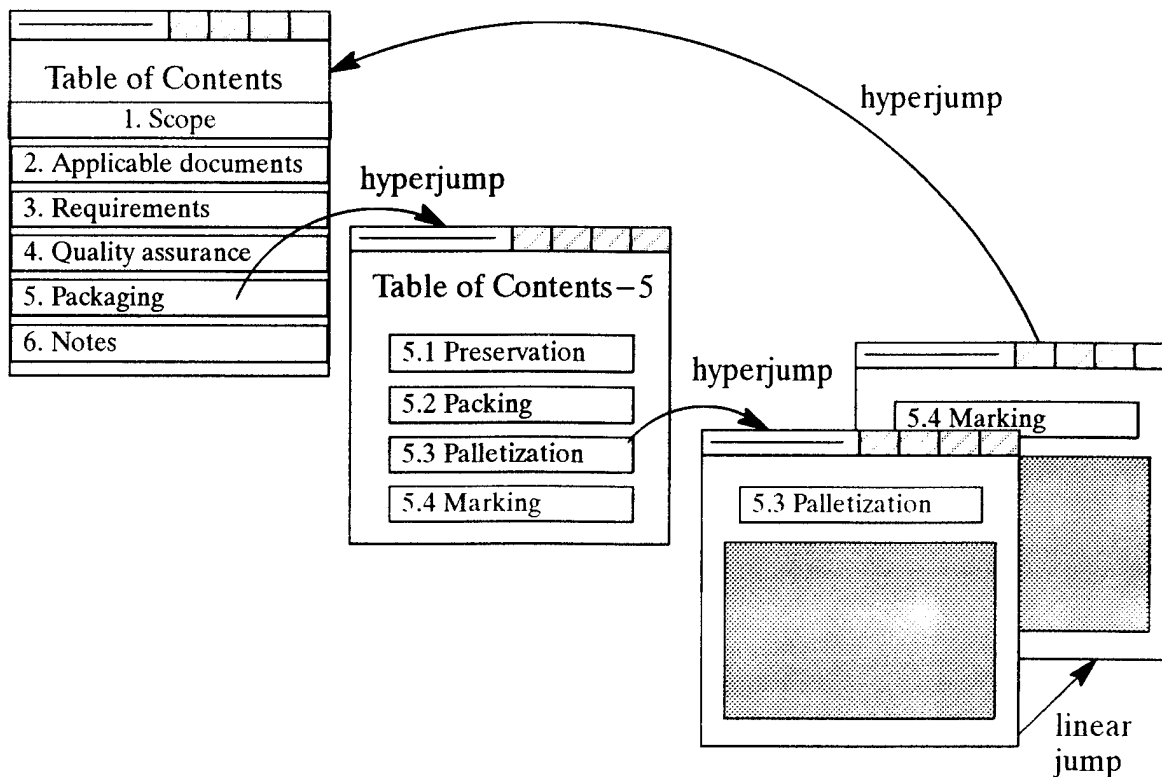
Table of Contents
1. Scope
2. Applicable documents
3. Requirements
4. Quality assurance
5. Packaging
6. Notes

hyperjump

hyperjump

Table of Contents – 5
5.1 Preservation
5.2 Packing
5.3 Palletization
5.4 Marking

hyperjump

5.4 Marking

5.3 Palletization

linear jump